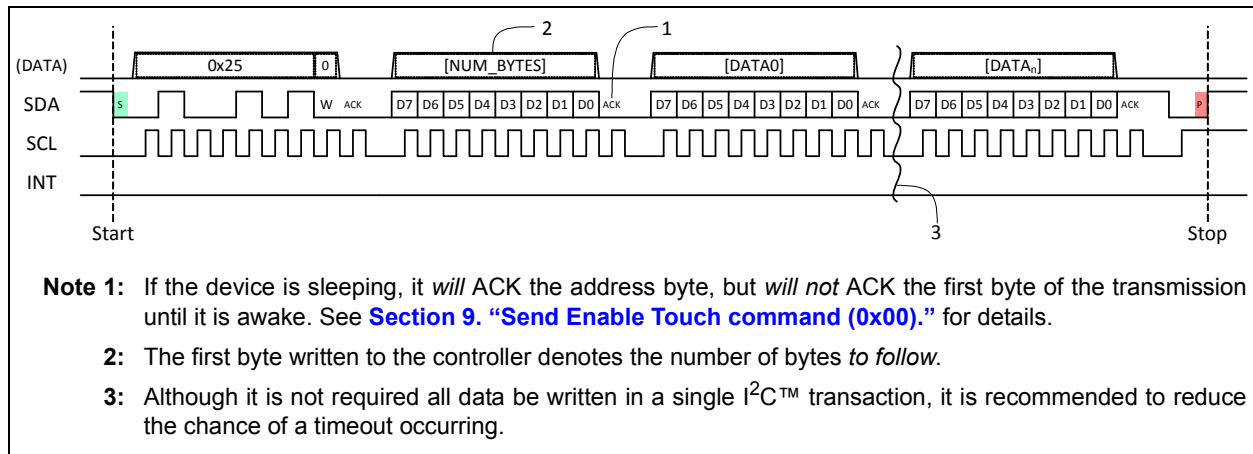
2 1

(DATA) 0x25 0 [NUM_BYTES] [DATA0] [DATA$_n$]

SDA S W ACK D7 D6 D5 D4 D3 D2 D1 D0 ACK D7 D6 D5 D4 D3 D2 D1 D0 ACK D7 D6 D5 D4 D3 D2 D1 D0 ACK P

SCL

INT

Start 3 Stop

**Note 1:** If the device is sleeping, it *will* ACK the address byte, but *will not* ACK the first byte of the transmission until it is awake. See **Section 9. "Send Enable Touch command (0x00)."** for details.

**2:** The first byte written to the controller denotes the number of bytes *to follow*.

**3:** Although it is not required all data be written in a single I$^2$C™ transaction, it is recommended to reduce the chance of a timeout occurring.